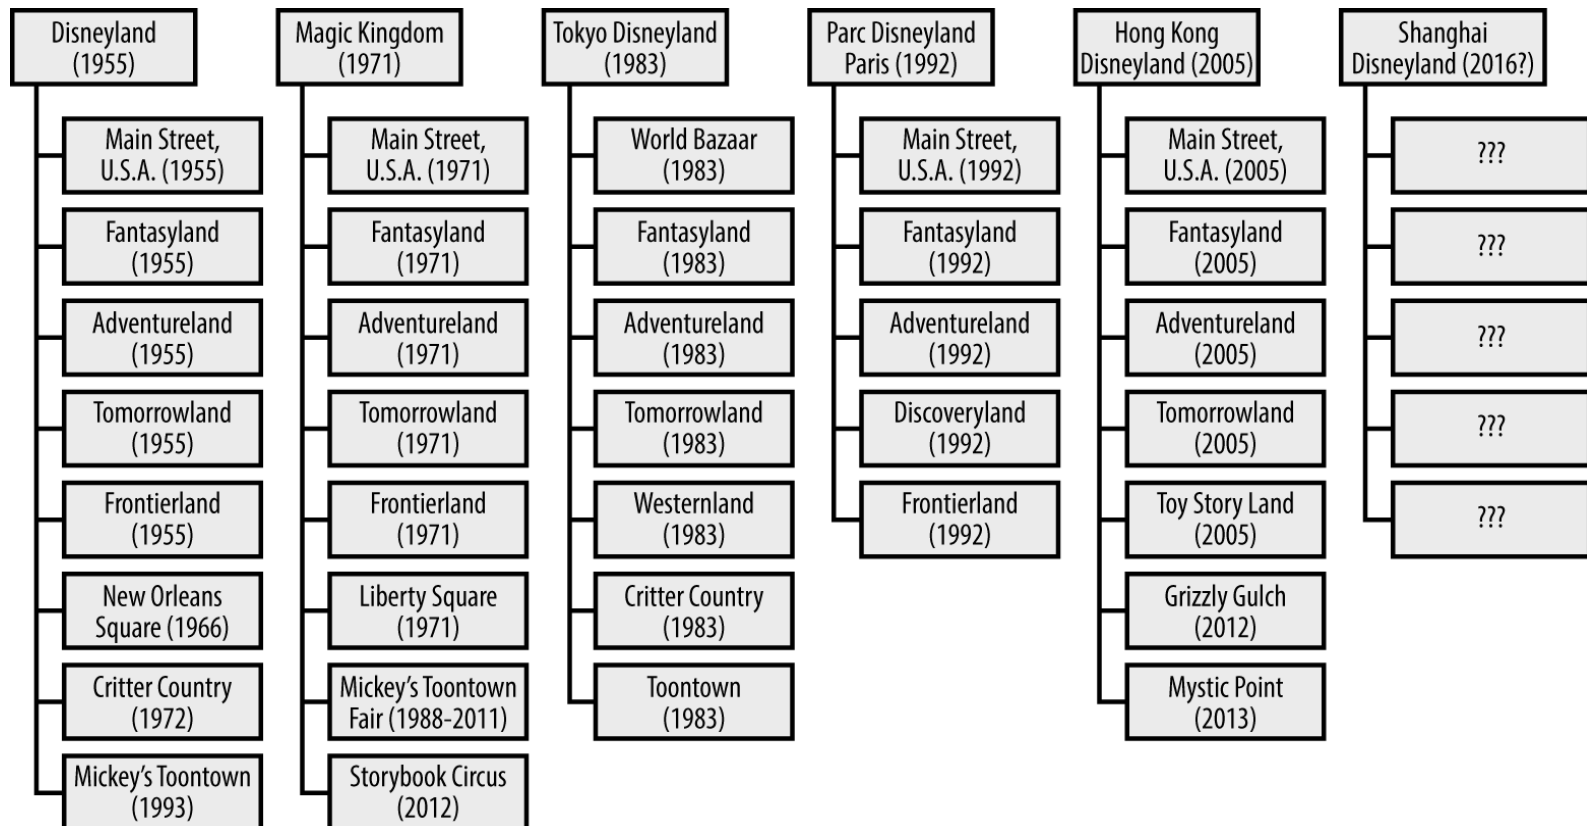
Disneyland (1955)

Main Street, U.S.A. (1955)

Fantasyland (1955)

Adventureland (1955)

Tomorrowland (1955)

Frontierland (1955)

New Orleans Square (1966)

Critter Country (1972)

Mickey's Toontown (1993)

Magic Kingdom (1971)

Main Street, U.S.A. (1971)

Fantasyland (1971)

Adventureland (1971)

Tomorrowland (1971)

Frontierland (1971)

Liberty Square (1971)

Mickey's Toontown Fair (1988-2011)

Storybook Circus (2012)

Tokyo Disneyland (1983)

World Bazaar (1983)

Fantasyland (1983)

Adventureland (1983)

Tomorrowland (1983)

Westernland (1983)

Critter Country (1983)

Toontown (1983)

Parc Disneyland Paris (1992)

Main Street, U.S.A. (1992)

Fantasyland (1992)

Adventureland (1992)

Discoveryland (1992)

Frontierland (1992)

Hong Kong Disneyland (2005)

Main Street, U.S.A. (2005)

Fantasyland (2005)

Adventureland (2005)

Tomorrowland (2005)

Toy Story Land (2005)

Grizzly Gulch (2012)

Mystic Point (2013)

Shanghai Disneyland (2016?)

???

???

???

???

???